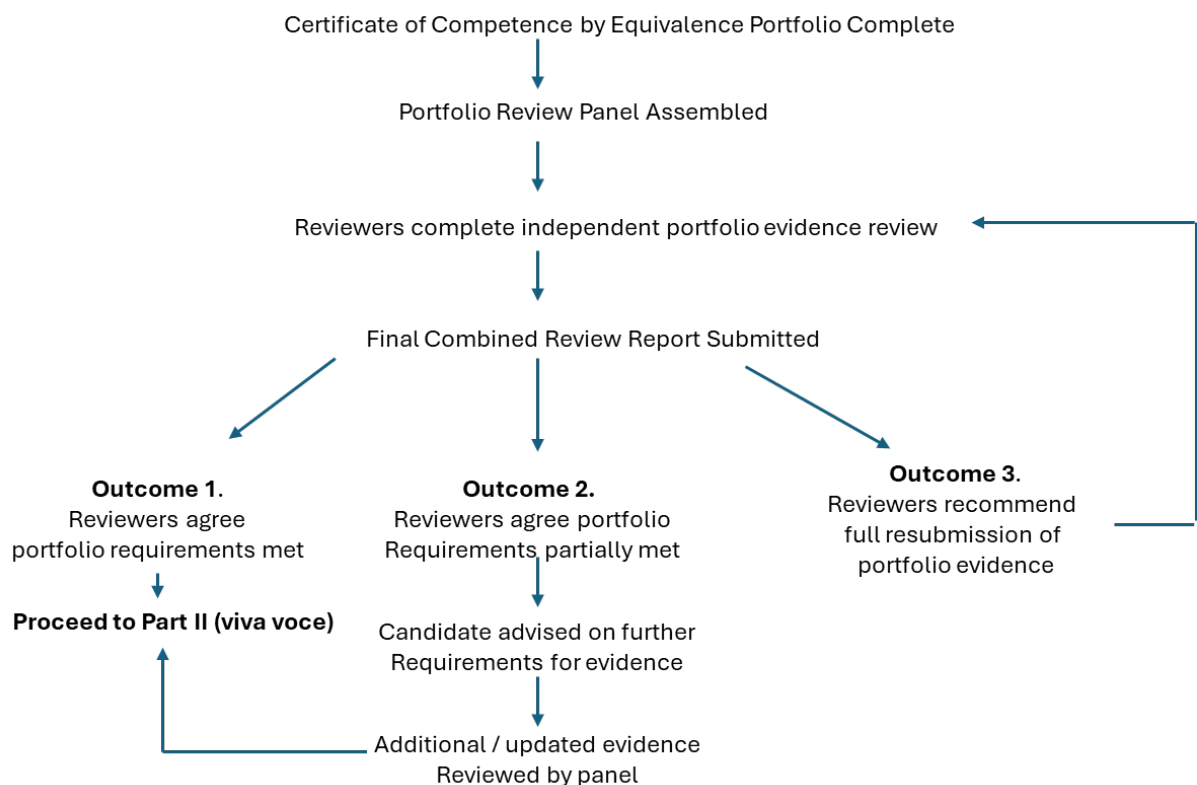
Certificate of Competence by Equivalence Portfolio Complete

Portfolio Review Panel Assembled

Reviewers complete independent portfolio evidence review

Final Combined Review Report Submitted

**Outcome 1**.
Reviewers agree portfolio requirements met

**Proceed to Part II (viva voce)**

**Outcome 2.**
Reviewers agree portfolio Requirements partially met

Candidate advised on further Requirements for evidence

Additional / updated evidence Reviewed by panel

**Outcome 3**.
Reviewers recommend full resubmission of portfolio evidence